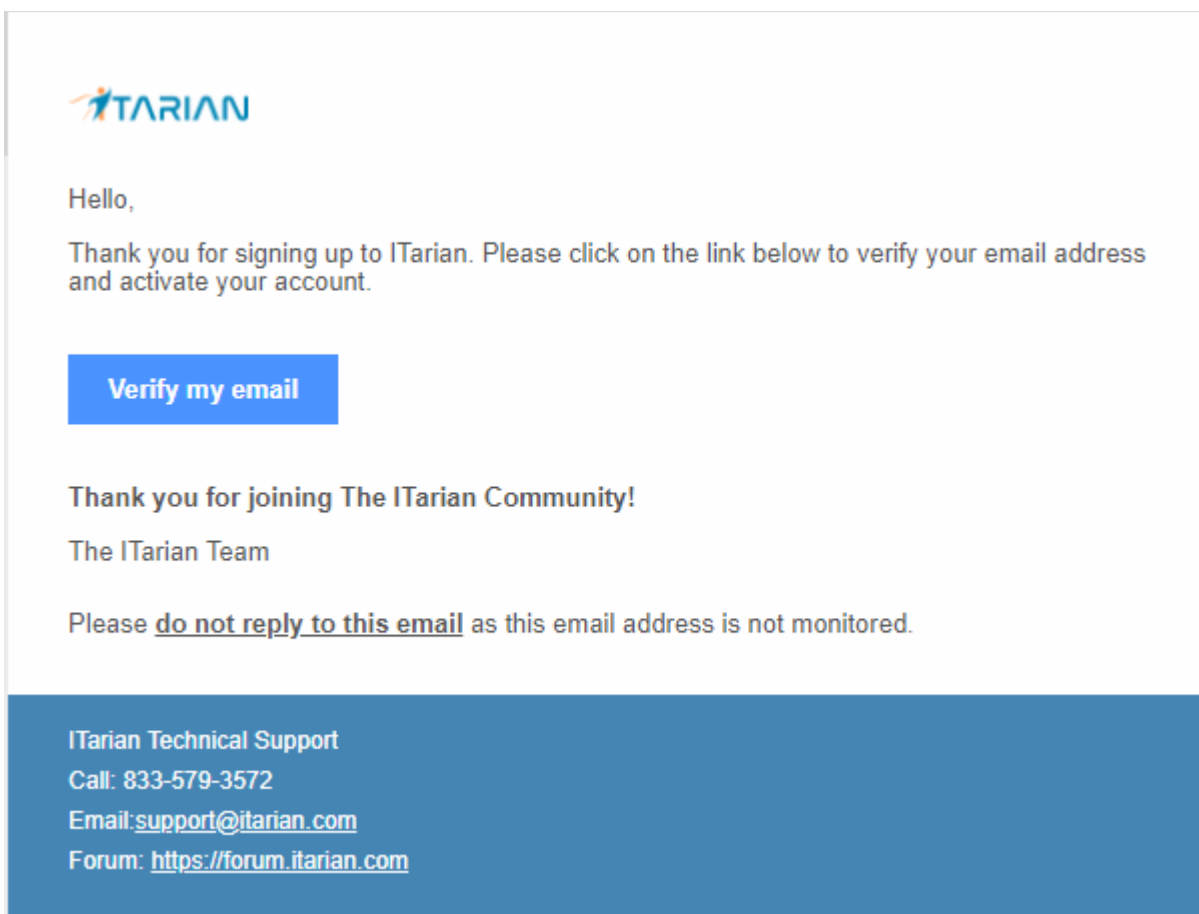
ITARIAN

Hello,

Thank you for signing up to ITarian. Please click on the link below to verify your email address and activate your account.

Verify my email

Thank you for joining The ITarian Community!

The ITarian Team

Please do not reply to this email as this email address is not monitored.

ITarian Technical Support
Call: 833-579-3572
Email:support@itarian.com
Forum: https://forum.itarian.com